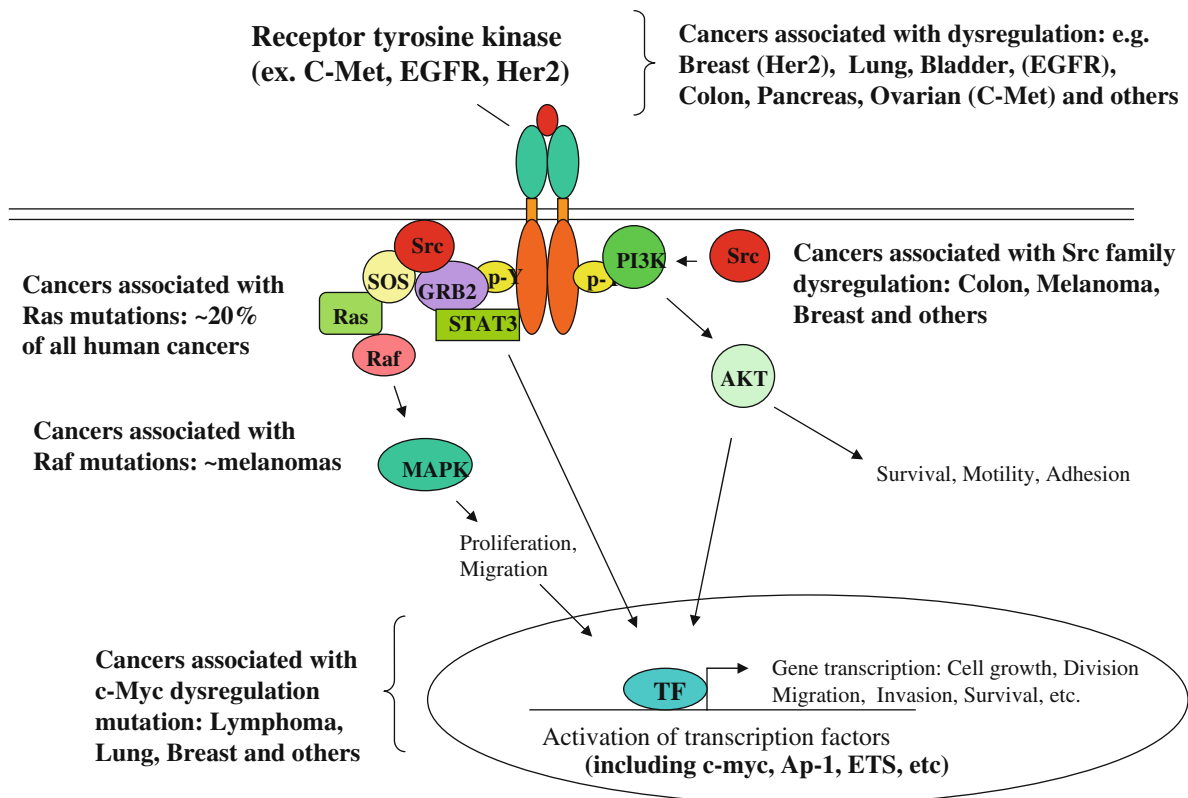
Receptor tyrosine kinase (ex. C-Met, EGFR, Her2)

Cancers associated with dysregulation: e.g. Breast (Her2), Lung, Bladder, (EGFR), Colon, Pancreas, Ovarian (C-Met) and others

Src

SOS

GRB2

p-Y

Ras

STAT3

Raf

p-

PI3K

Src

Cancers associated with Ras mutations: ~20% of all human cancers

Cancers associated with Src family dysregulation: Colon, Melanoma, Breast and others

AKT

Cancers associated with Raf mutations: ~melanomas

MAPK

Survival, Motility, Adhesion

Proliferation, Migration

Cancers associated with c-Myc dysregulation mutation: Lymphoma, Lung, Breast and others

TF

Gene transcription: Cell growth, Division Migration, Invasion, Survival, etc.

Activation of transcription factors (including c-myc, Ap-1, ETS, etc)